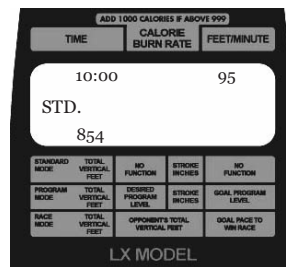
ADD 1000 CALORIES IF ABOVE 999

TIME

CALORIE BURN RATE

FEET/MINUTE

10:00

95

STD.

854

STANDARD MODE

TOTAL VERTICAL FEET

NO FUNCTION

STROKE INCHES

NO FUNCTION

PROGRAM MODE

TOTAL VERTICAL FEET

DESIRED PROGRAM LEVEL

STROKE INCHES

GOAL PROGRAM LEVEL

RACE MODE

TOTAL VERTICAL FEET

OPPONENT'S TOTAL VERTICAL FEET

GOAL PACE TO WIN RACE

LX MODEL